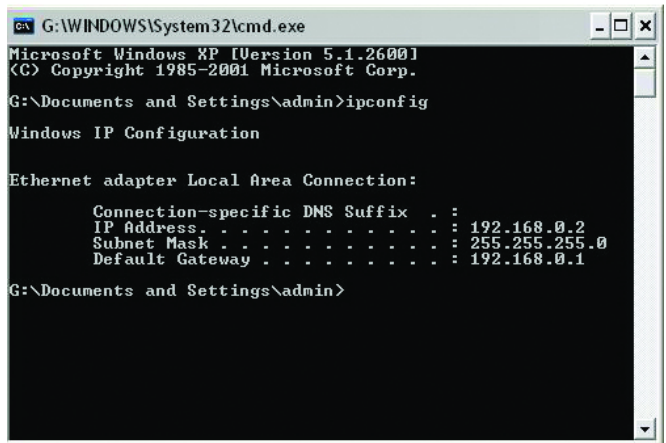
G:\WINDOWS\System32\cmd.exe

Microsoft Windows XP [Version 5.1.2600]
(C) Copyright 1985-2001 Microsoft Corp.

G:\Documents and Settings\admin>ipconfig

Windows IP Configuration

Ethernet adapter Local Area Connection:

Connection-specific DNS Suffix . :
IP Address. . . . . . . . . . . . : 192.168.0.2
Subnet Mask . . . . . . . . . . . : 255.255.255.0
Default Gateway . . . . . . . . . : 192.168.0.1

G:\Documents and Settings\admin>